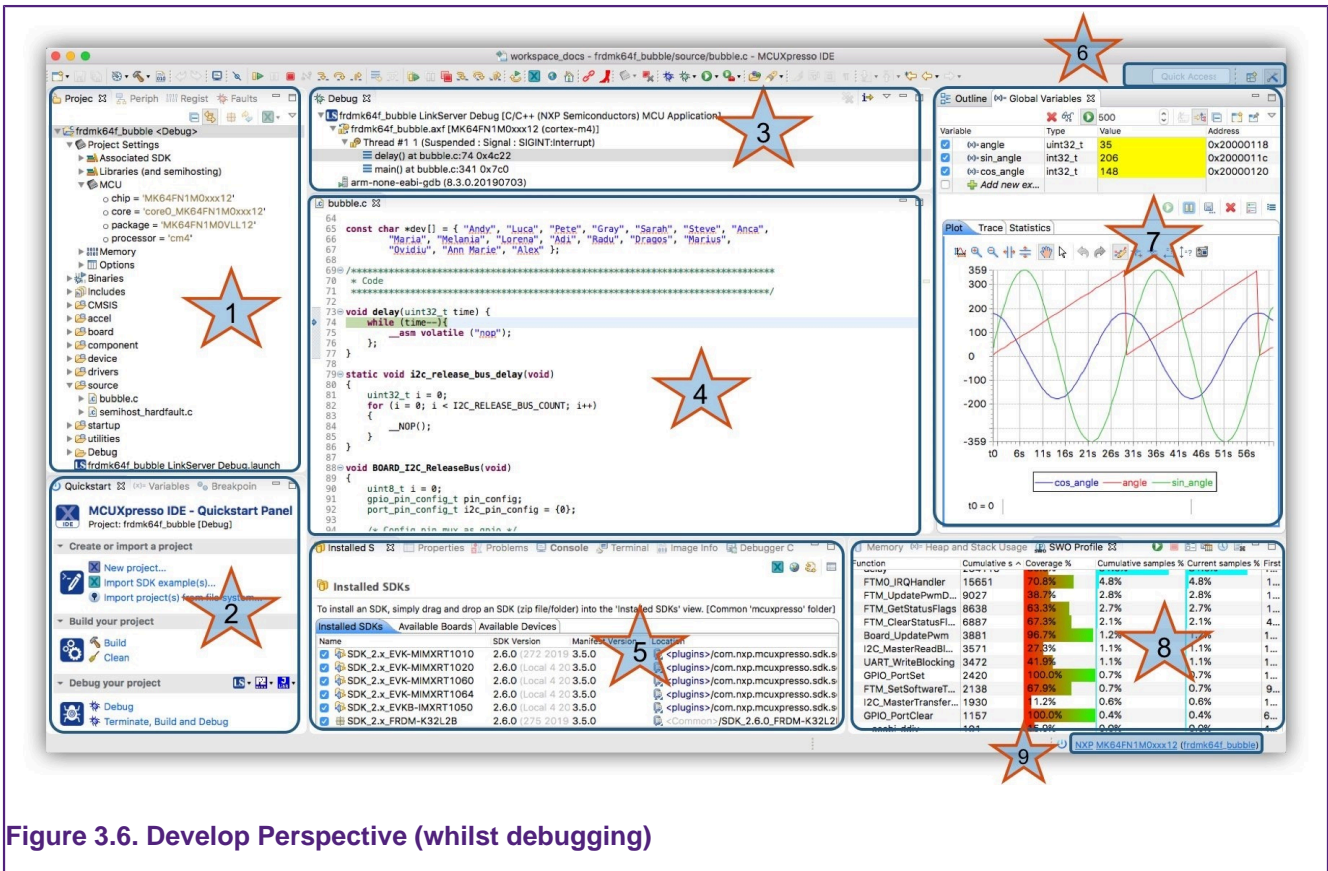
workspace_docs - frdmk64f_bubble/source/bubble.c - MCUXpresso IDE

Quick Access

6

Projec Periph Regist Faults

frdmk64f_bubble <Debug>
Project Settings
Associated SDK
Libraries (and semihosting)
MCU
chip = 'MK64FN1M0xxx12'
core = 'core0_MK64FN1M0xxx12'
package = 'MK64FN1M0VLL12'
processor = 'cm4'
Memory
Options
Binaries
Includes
CMSIS
accel
board
component
device
drivers
source
bubble.c
semihost_hardfault.c
startup
utilities
Debug
frdmk64f_bubble LinkServer Debug.launch

1

Debug

frdmk64f_bubble LinkServer Debug [C/C++ (NXP Semiconductors) MCU Application]
frdmk64f_bubble.axf [MK64FN1M0xxx12 (cortex-m4)]
Thread #1 1 (Suspended : Signal : SIGINT:Interrupt)
delay() at bubble.c:74 0x4c22
main() at bubble.c:341 0x7c0
arm-none-eabi-gdb (8.3.0.20190703)

3

bubble.c

64
65 const char *dev[] = { "Andy", "Luca", "Pete", "Gray", "Sarah", "Steve", "Anca",
66 "Maria", "Melania", "Lorena", "Adi", "Radu", "Dragos", "Marius",
67 "Ovidiu", "Ann Marie", "Alex" };
68
69 /**************************************************************************
70 * Code
71 **************************************************************************/
72
73 void delay(uint32_t time) {
74 while (time--){
75 __asm volatile ("nop");
76 };
77 }
78
79 static void i2c_release_bus_delay(void)
80 {
81 uint32_t i = 0;
82 for (i = 0; i < I2C_RELEASE_BUS_COUNT; i++)
83 {
84 __NOP();
85 }
86 }
87
88 void BOARD_I2C_ReleaseBus(void)
89 {
90 uint8_t i = 0;
91 gpio_pin_config_t pin_config;
92 port_pin_config_t i2c_pin_config = {0};
93
94 /* Config pin mux as gpio */

4

Outline Global Variables

500

| Variable | Type | Value | Address |
|---|---|---|---|
| angle | uint32_t | 35 | 0x20000118 |
| sin_angle | int32_t | 206 | 0x2000011c |
| cos_angle | int32_t | 148 | 0x20000120 |
| Add new ex... | | | |

Plot Trace Statistics

7

359
300
200
100
0
-100
-200
-359
t0 6s 11s 16s 21s 26s 31s 36s 41s 46s 51s 56s

cos_angle angle sin_angle

t0 = 0

Quickstart Variables Breakpoin

MCUXpresso IDE - Quickstart Panel
Project: frdmk64f_bubble [Debug]

Create or import a project
New project...
Import SDK example(s)...
Import project(s) from file system...

2

Build your project
Build
Clean

Debug your project
Debug
Terminate, Build and Debug

Installed S Properties Problems Console Terminal Image Info Debugger C

Installed SDKs

To install an SDK, simply drag and drop an SDK (zip file/folder) into the 'Installed SDKs' view. [Common 'mcuxpresso' folder]

Installed SDKs Available Boards Available Devices

| Name | SDK Version | Manifest Version | Location |
|---|---|---|---|
| SDK_2.x_EVK-MIMXRT1010 | 2.6.0 (272 2019 | 3.5.0 | <plugins>/com.nxp.mcuxpresso.sdk.s |
| SDK_2.x_EVK-MIMXRT1020 | 2.6.0 (Local 4 20 | 3.5.0 | <plugins>/com.nxp.mcuxpresso.sdk.s |
| SDK_2.x_EVK-MIMXRT1060 | 2.6.0 (Local 4 20 | 3.5.0 | <plugins>/com.nxp.mcuxpresso.sdk.s |
| SDK_2.x_EVK-MIMXRT1064 | 2.6.0 (Local 4 20 | 3.5.0 | <plugins>/com.nxp.mcuxpresso.sdk.s |
| SDK_2.x_EVK-IMXRT1050 | 2.6.0 (Local 4 20 | 3.5.0 | <plugins>/com.nxp.mcuxpresso.sdk.s |
| SDK_2.x_FRDM-K32L2B | 2.6.0 (275 2019 | 3.5.0 | <Common>/SDK_2.6.0_FRDM-K32L2 |

5

Memory Heap and Stack Usage SWO Profile

| Function | Cumulative s | Coverage % | Cumulative samples % | Current samples % | First |
|---|---|---|---|---|---|
| FTM0_IRQHandler | 15651 | 70.8% | 4.8% | 4.8% | 1... |
| FTM_UpdatePwmD... | 9027 | 38.7% | 2.8% | 2.8% | 1... |
| FTM_GetStatusFlags | 8638 | 63.3% | 2.7% | 2.7% | 1... |
| FTM_ClearStatusFl... | 6887 | 67.3% | 2.1% | 2.1% | 4... |
| Board_UpdatePwm | 3881 | 96.7% | 1.2% | 1.2% | 1... |
| I2C_MasterReadBl... | 3571 | 27.3% | 1.1% | 1.1% | 1... |
| UART_WriteBlocking | 3472 | 41.9% | 1.1% | 1.1% | 1... |
| GPIO_PortSet | 2420 | 100.0% | 0.7% | 0.7% | 1... |
| FTM_SetSoftwareT... | 2138 | 67.9% | 0.7% | 0.7% | 9... |
| I2C_MasterTransfer... | 1930 | 11.2% | 0.6% | 0.6% | 1... |
| GPIO_PortClear | 1157 | 100.0% | 0.4% | 0.4% | 6... |

8

9

NXP MK64FN1M0xxx12 (frdmk64f_bubble)

Figure 3.6. Develop Perspective (whilst debugging)